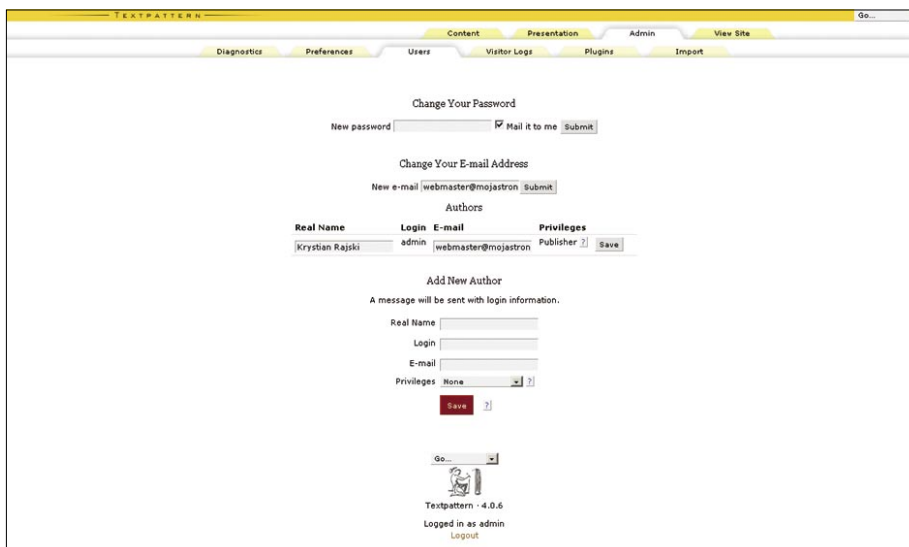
TEXTPATTERN

Go...

Content Presentation Admin View Site

Diagnostics Preferences Users Visitor Logs Plugins Import

Change Your Password

New password ☑ Mail it to me Submit

Change Your E-mail Address

New e-mail webmaster@mojastron Submit

Authors

| Real Name | Login | E-mail | Privileges | |
|---|---|---|---|---|
| Krystian Rajski | admin | webmaster@mojastron | Publisher ? | Save |

Add New Author

A message will be sent with login information.

Real Name

Login

E-mail

Privileges None ?

Save ?

Go...

Textpattern · 4.0.6

Logged in as admin

Logout